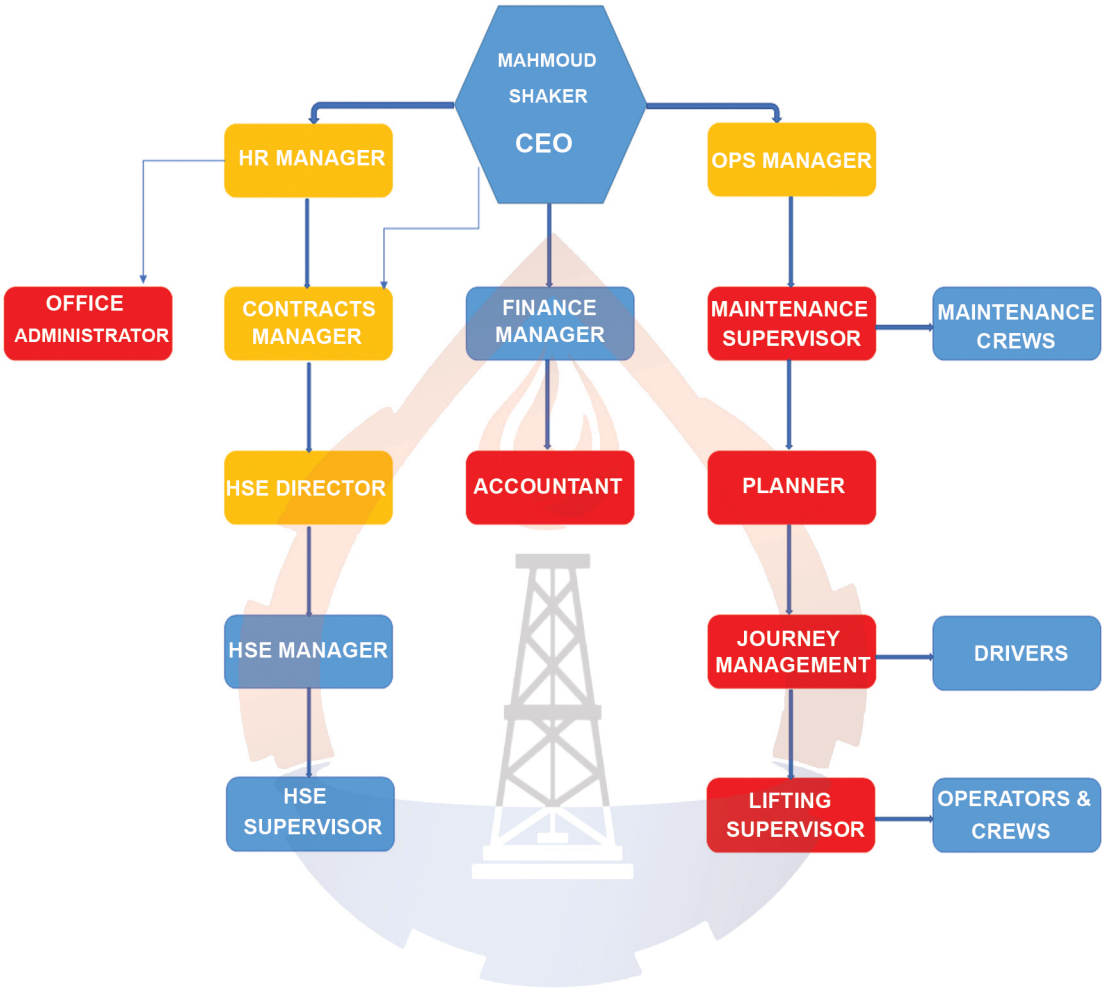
MAHMOUD SHAKER
CEO

HR MANAGER

OPS MANAGER

OFFICE ADMINISTRATOR

CONTRACTS MANAGER

FINANCE MANAGER

MAINTENANCE SUPERVISOR

MAINTENANCE CREWS

HSE DIRECTOR

ACCOUNTANT

PLANNER

HSE MANAGER

JOURNEY MANAGEMENT

DRIVERS

HSE SUPERVISOR

LIFTING SUPERVISOR

OPERATORS & CREWS